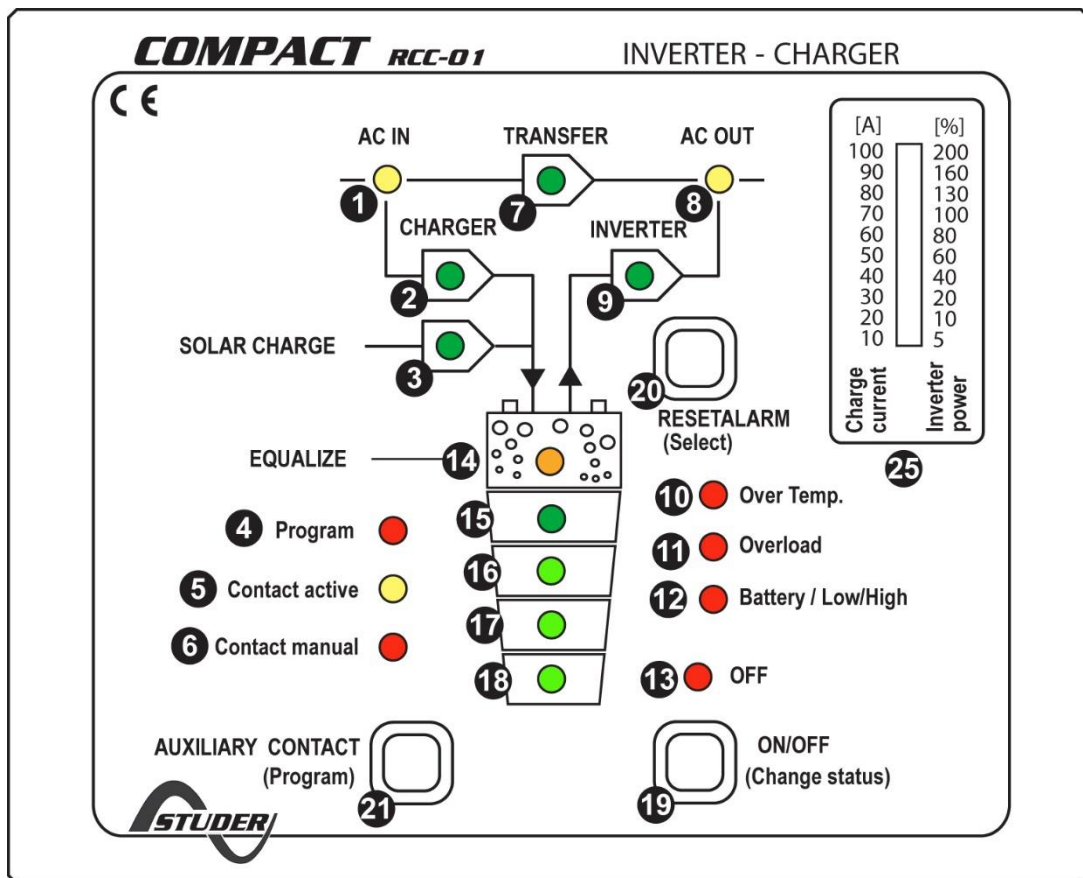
COMPACT RCC-01 INVERTER - CHARGER

CE

AC IN
TRANSFER
AC OUT
1
7
8
CHARGER
INVERTER
2
9
SOLAR CHARGE
3
20
RESETALARM
(Select)
EQUALIZE
14
15
16
17
18
4 Program
5 Contact active
6 Contact manual
10 Over Temp.
11 Overload
12 Battery / Low/High
13 OFF

| [A] | [%] |
|---|---|
| 100 | 200 |
| 90 | 160 |
| 80 | 130 |
| 70 | 100 |
| 60 | 80 |
| 50 | 60 |
| 40 | 40 |
| 30 | 20 |
| 20 | 10 |
| 10 | 5 |
| Charge current | Inverter power |

25

AUXILIARY CONTACT
(Program)
21
ON/OFF
(Change status)
19

STUDER